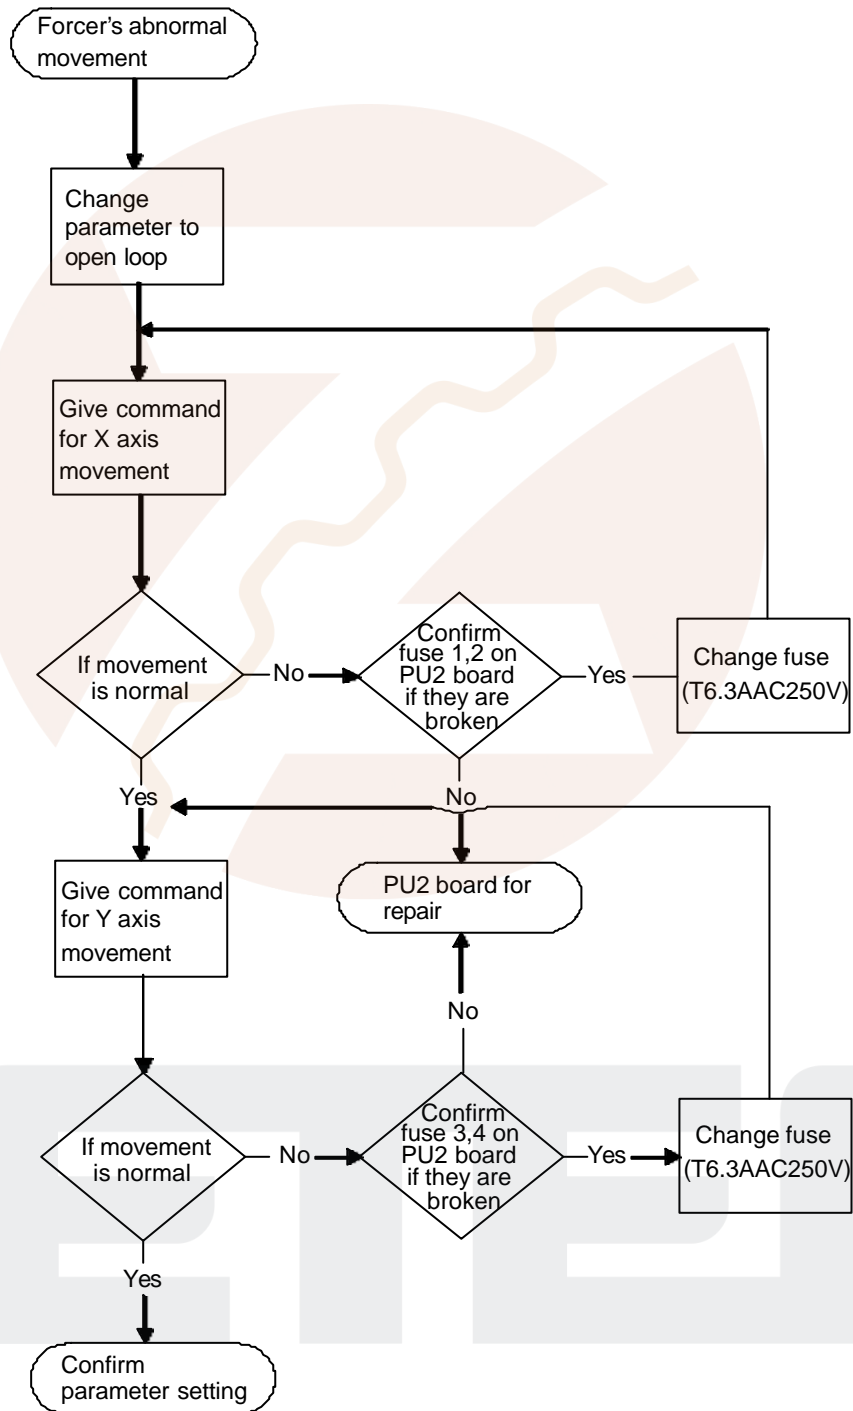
Forcer's abnormal movement

Change parameter to open loop

Give command for X axis movement

If movement is normal

No

Confirm fuse 1,2 on PU2 board if they are broken

Yes

Change fuse (T6.3AAC250V)

Yes

No

Give command for Y axis movement

PU2 board for repair

No

If movement is normal

No

Confirm fuse 3,4 on PU2 board if they are broken

Yes

Change fuse (T6.3AAC250V)

Yes

Confirm parameter setting